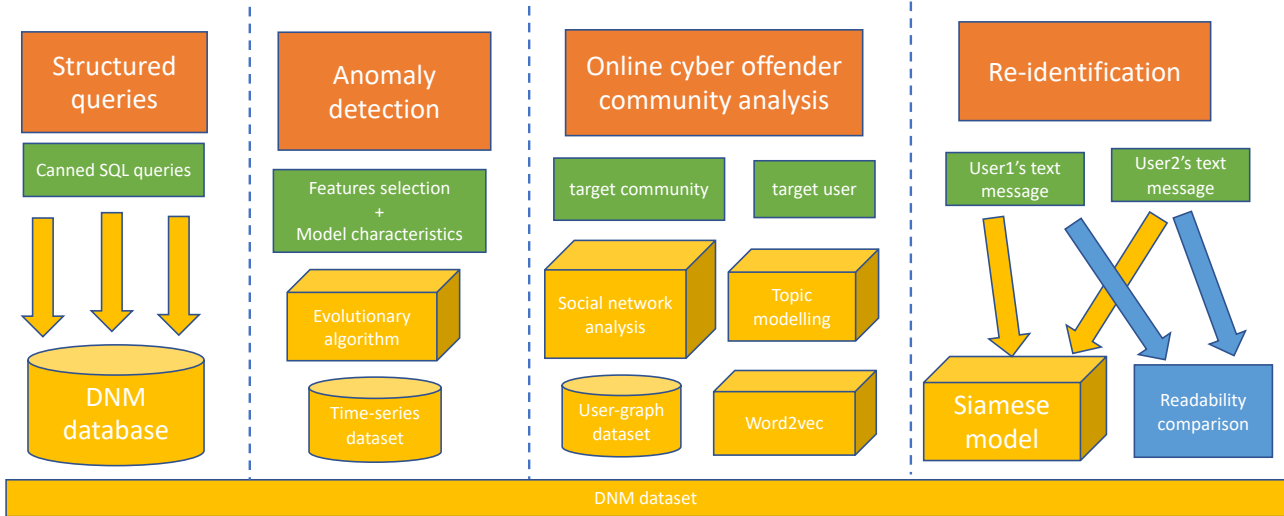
Structured queries

Canned SQL queries

DNM database

Anomaly detection

Features selection + Model characteristics

Evolutionary algorithm

Time-series dataset

Online cyber offender community analysis

target community

target user

Social network analysis

Topic modelling

User-graph dataset

Word2vec

Re-identification

User1's text message

User2's text message

Siamese model

Readability comparison

DNM dataset